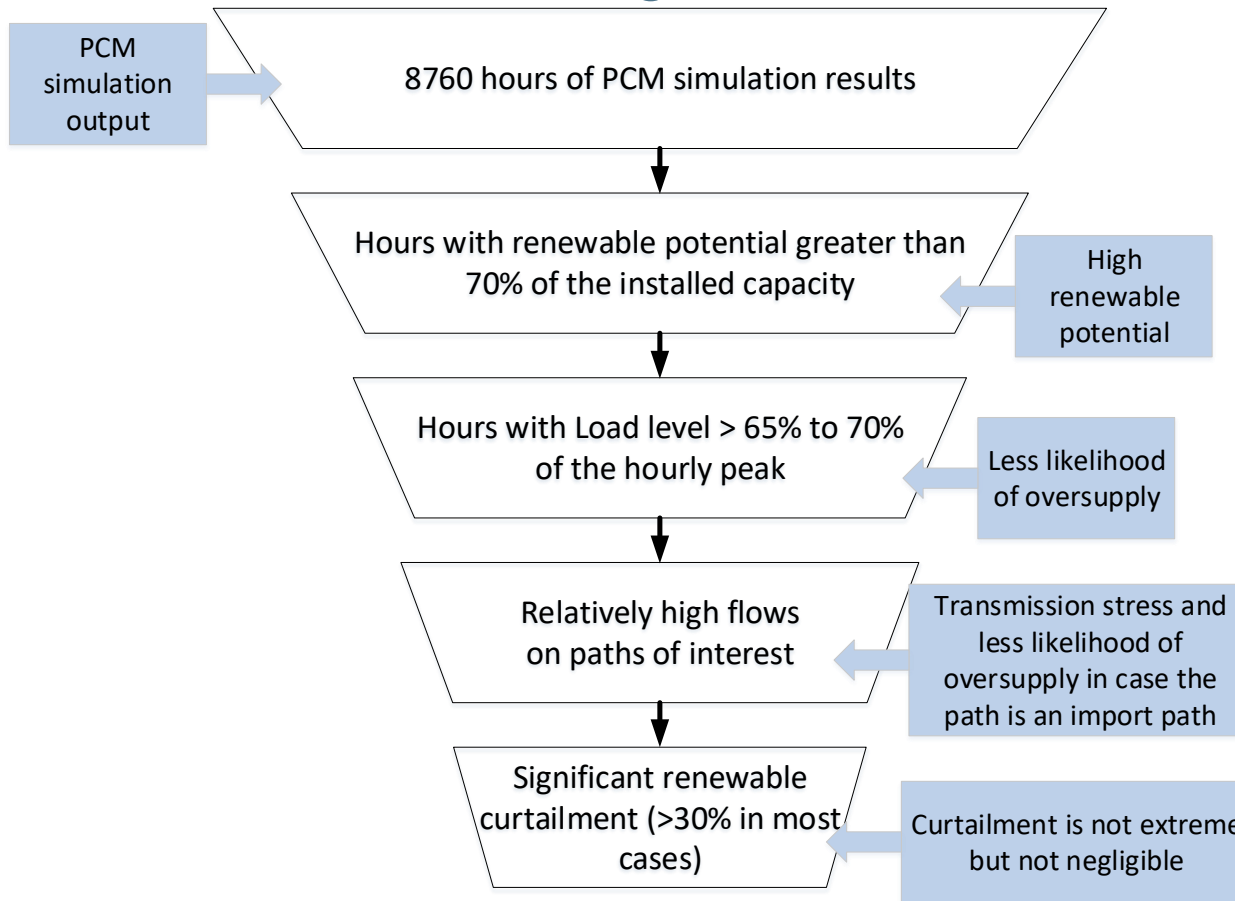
PCM simulation output

8760 hours of PCM simulation results

Hours with renewable potential greater than 70% of the installed capacity

High renewable potential

Hours with Load level > 65% to 70% of the hourly peak

Less likelihood of oversupply

Relatively high flows on paths of interest

Transmission stress and less likelihood of oversupply in case the path is an import path

Significant renewable curtailment (>30% in most cases)

Curtailment is not extreme but not negligible